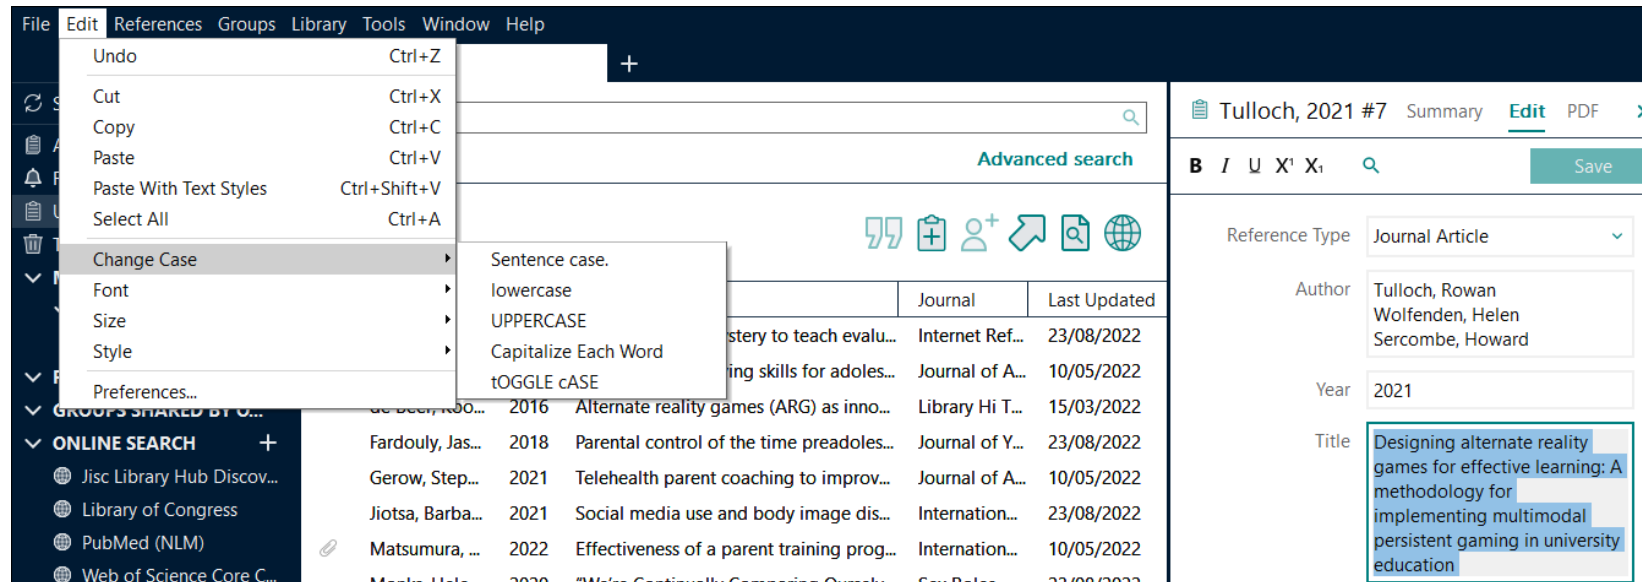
File Edit References Groups Library Tools Window Help

Undo Ctrl+Z
Cut Ctrl+X
Copy Ctrl+C
Paste Ctrl+V
Paste With Text Styles Ctrl+Shift+V
Select All Ctrl+A
Change Case
Font
Size
Style
Preferences...

Sentence case.
lowercase
UPPERCASE
Capitalize Each Word
tOGGLE cASE

+

Advanced search

GROUPS SHARED BY O...
ONLINE SEARCH +
Jisc Library Hub Discov...
Library of Congress
PubMed (NLM)
Web of Science Core C...

| | | | Journal | Last Updated |
|---|---|---|---|---|
| | | ...stery to teach evalu... | Internet Ref... | 23/08/2022 |
| | | ...ing skills for adoles... | Journal of A... | 10/05/2022 |
| ...de beer, Roo... | 2016 | Alternate reality games (ARG) as inno... | Library Hi T... | 15/03/2022 |
| Fardouly, Jas... | 2018 | Parental control of the time preadoles... | Journal of Y... | 23/08/2022 |
| Gerow, Step... | 2021 | Telehealth parent coaching to improv... | Journal of A... | 10/05/2022 |
| Jiotsa, Barba... | 2021 | Social media use and body image dis... | Internation... | 23/08/2022 |
| Matsumura, ... | 2022 | Effectiveness of a parent training prog... | Internation... | 10/05/2022 |

Tulloch, 2021 #7 Summary Edit PDF

B I U X¹ X₁ Save

Reference Type Journal Article
Author Tulloch, Rowan
Wolfenden, Helen
Sercombe, Howard
Year 2021
Title Designing alternate reality games for effective learning: A methodology for implementing multimodal persistent gaming in university education